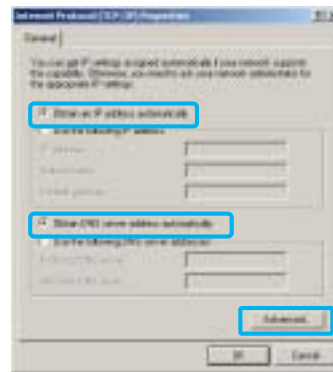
Internet Protocol (TCP/IP) Properties

General

You can get IP settings assigned automatically if your network supports this capability. Otherwise, you need to ask your network administrator for the appropriate IP settings.

Obtain an IP address automatically

Use the following IP address:

IP address:

Subnet mask:

Default gateway:

Obtain DNS server address automatically

Use the following DNS server addresses:

Preferred DNS server:

Alternate DNS server:

Advanced...

OK

Cancel